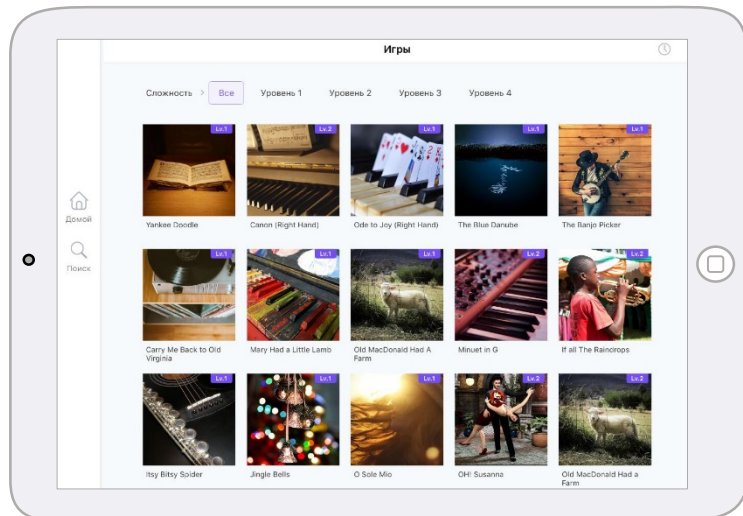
Игры

Сложность > Все Уровень 1 Уровень 2 Уровень 3 Уровень 4

Домой

Поиск

Lv.1
Yankee Doodle

Lv.2
Canon (Right Hand)

Lv.1
Ode to Joy (Right Hand)

Lv.1
The Blue Danube

Lv.1
The Banjo Picker

Lv.1
Carry Me Back to Old Virginia

Lv.1
Mary Had a Little Lamb

Lv.1
Old MacDonald Had A Farm

Lv.1
Minuet in G

Lv.2
If all The Raincrops

Lv.1
Itsy Bitsy Spider

Lv.1
Jingle Bells

Lv.1
O Sole Mio

Lv.2
OH! Susanna

Lv.2
Old MacDonald Had a Farm